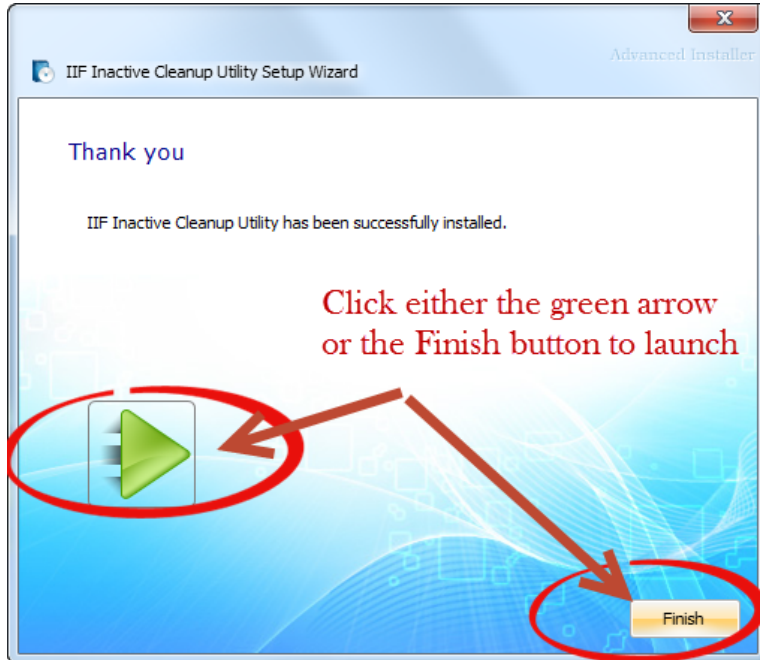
IIF Inactive Cleanup Utility Setup Wizard

Advanced Installer

Thank you

IIF Inactive Cleanup Utility has been successfully installed.

Click either the green arrow or the Finish button to launch

Finish